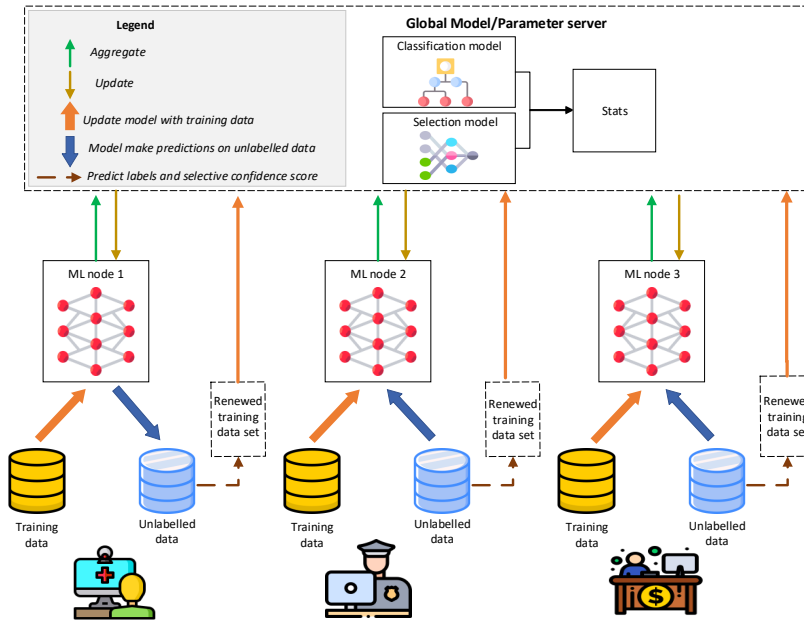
Legend

Aggregate

Update

Update model with training data

Model make predictions on unlabelled data

Predict labels and selective confidence score

Global Model/Parameter server

Classification model

Selection model

Stats

ML node 1

ML node 2

ML node 3

Renewed training data set

Renewed training data set

Renewed training data se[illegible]

Training data

Unlabelled data

Training data

Unlabelled data

Training data

Unlabelled data

$